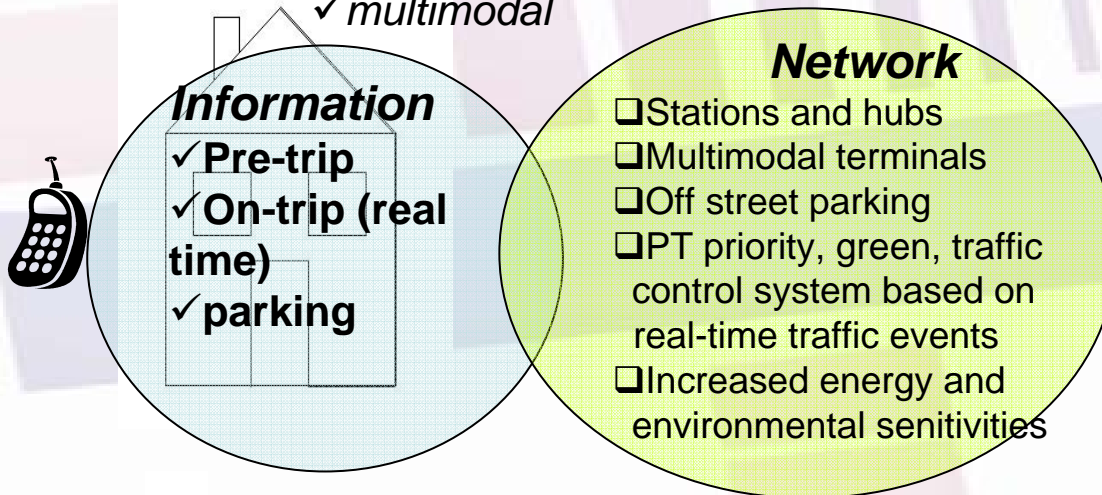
✓ multimodal

Information
✓Pre-trip
✓On-trip (real time)
✓parking

Network
❑Stations and hubs
❑Multimodal terminals
❑Off street parking
❑PT priority, green, traffic control system based on real-time traffic events
❑Increased energy and environmental senitivities